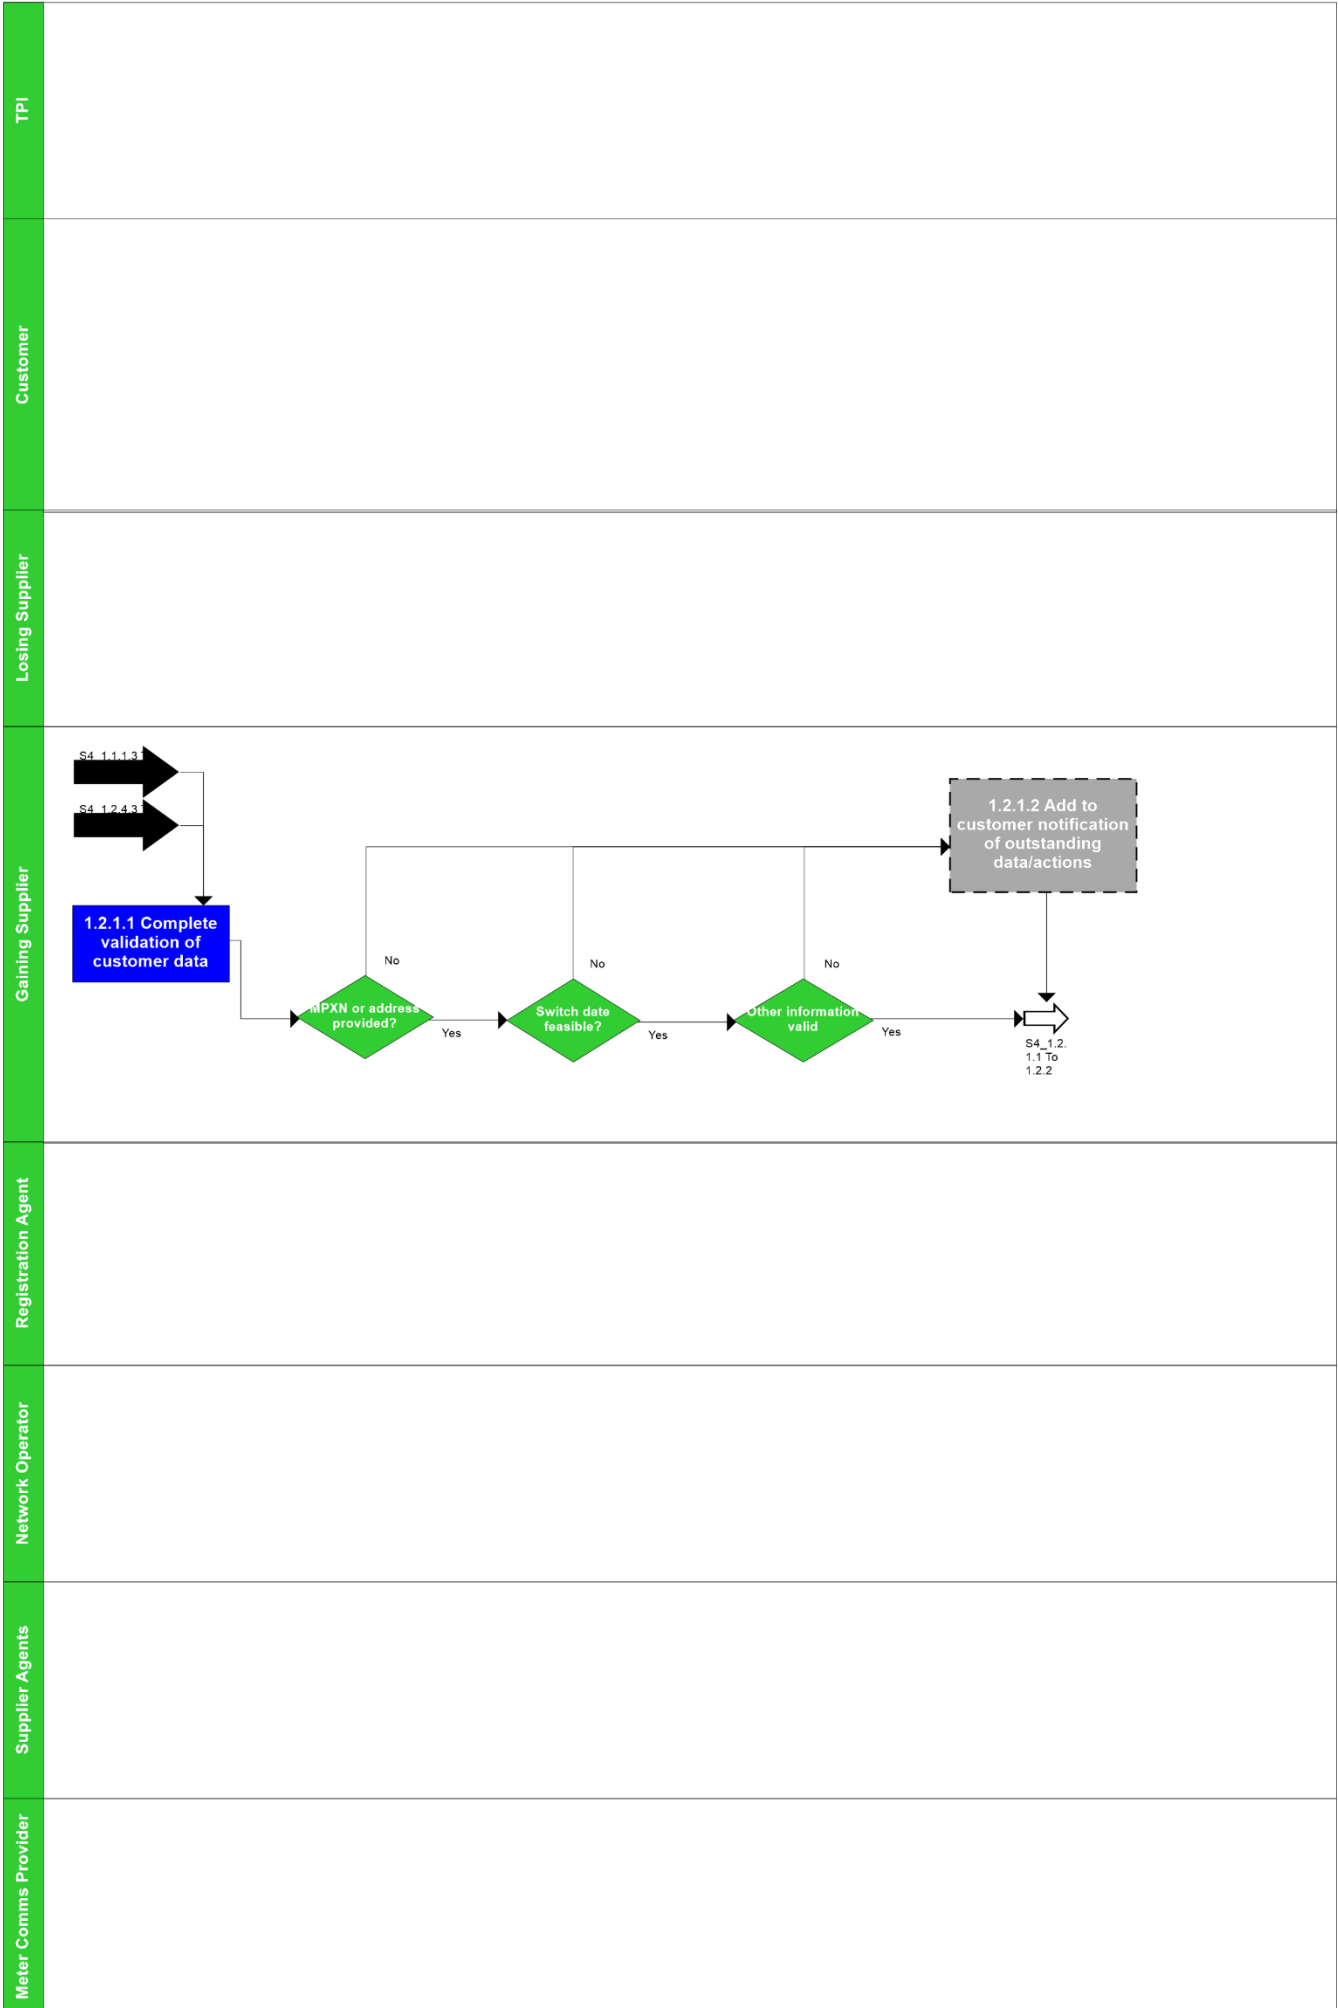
TPI

Customer

Losing Supplier

Gaining Supplier

S4_1.1.1.3

S4_1.2.4.3

1.2.1.1 Complete validation of customer data

MPXN or address provided?

No

Yes

Switch date feasible?

No

Yes

Other information valid

No

Yes

1.2.1.2 Add to customer notification of outstanding data/actions

S4_1.2.1.1 To 1.2.2

Registration Agent

Network Operator

Supplier Agents

Meter Comms Provider